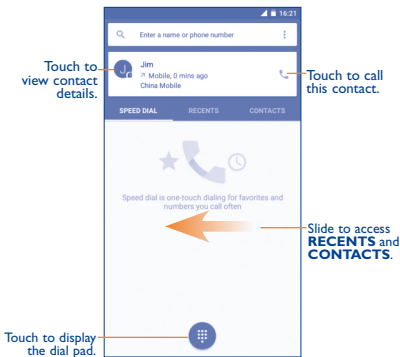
16:21

Enter a name or phone number

Touch to view contact details.

J

Jim

Mobile, 0 mins ago

China Mobile

Touch to call this contact.

SPEED DIAL

RECENTS

CONTACTS

Speed dial is one-touch dialing for favorites and numbers you call often

Slide to access **RECENTS** and **CONTACTS**.

Touch to display the dial pad.